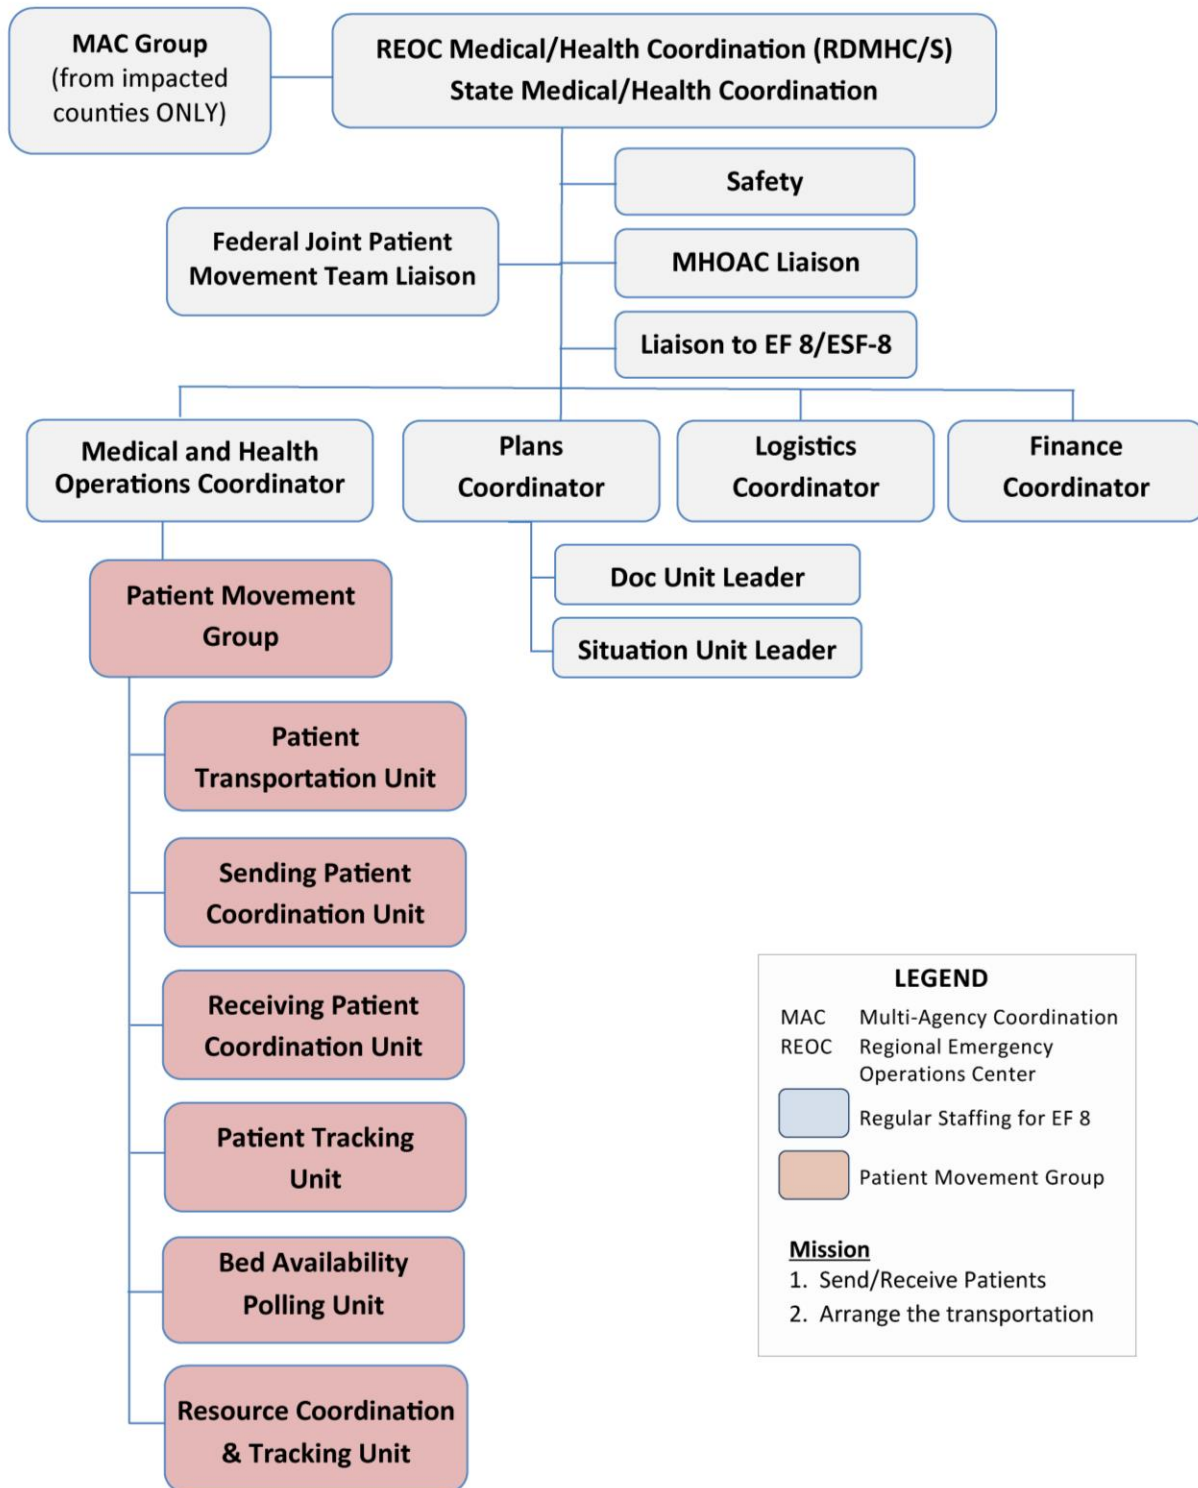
MAC Group
(from impacted counties ONLY)

REOC Medical/Health Coordination (RDMHC/S)
State Medical/Health Coordination

Safety

Federal Joint Patient Movement Team Liaison

MHOAC Liaison

Liaison to EF 8/ESF-8

Medical and Health Operations Coordinator

Plans Coordinator

Logistics Coordinator

Finance Coordinator

Patient Movement Group

Doc Unit Leader

Situation Unit Leader

Patient Transportation Unit

Sending Patient Coordination Unit

Receiving Patient Coordination Unit

Patient Tracking Unit

Bed Availability Polling Unit

Resource Coordination & Tracking Unit

LEGEND
MAC Multi-Agency Coordination
REOC Regional Emergency Operations Center
Regular Staffing for EF 8
Patient Movement Group

Mission
1. Send/Receive Patients
2. Arrange the transportation